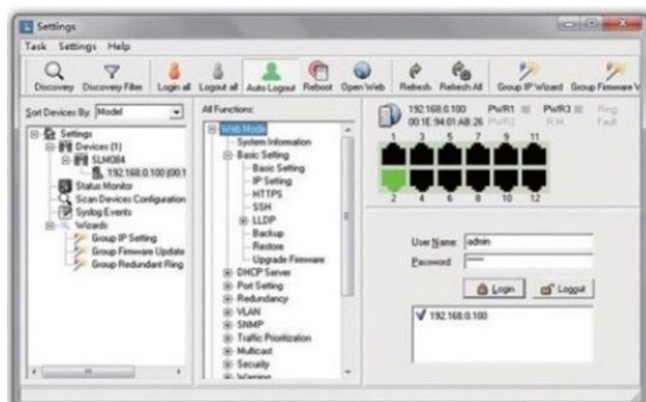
Settings

Task Settings Help

Discovery Discovery Filter Login all Logout all Auto Logout Reboot Open Web Refresh Refresh All Group IP Wizard Group Firmware W

Sort Devices By: Model

Settings
Devices (1)
SLM084
192.168.0.100 (00:1
Status Monitor
Scan Devices Configuration
Syslog Events
Wizards
Group IP Setting
Group Firmware Update
Group Redundant Ring

All Functions:

Web Mode
System Information
Basic Setting
Basic Setting
IP Setting
HTTPS
SSH
LLDP
Backup
Restore
Upgrade Firmware
DHCP Server
Port Setting
Redundancy
VLAN
SNMP
Traffic Prioritization
Multicast
Security
Warning

192.168.0.100
00:1E:94:01:AB:26
PWR1 PWR2 PWR3 R.M Ring Fault

1 3 5 7 9 11
2 4 6 8 10 12

User Name: admin
Password: *****

Login Logout

192.168.0.100